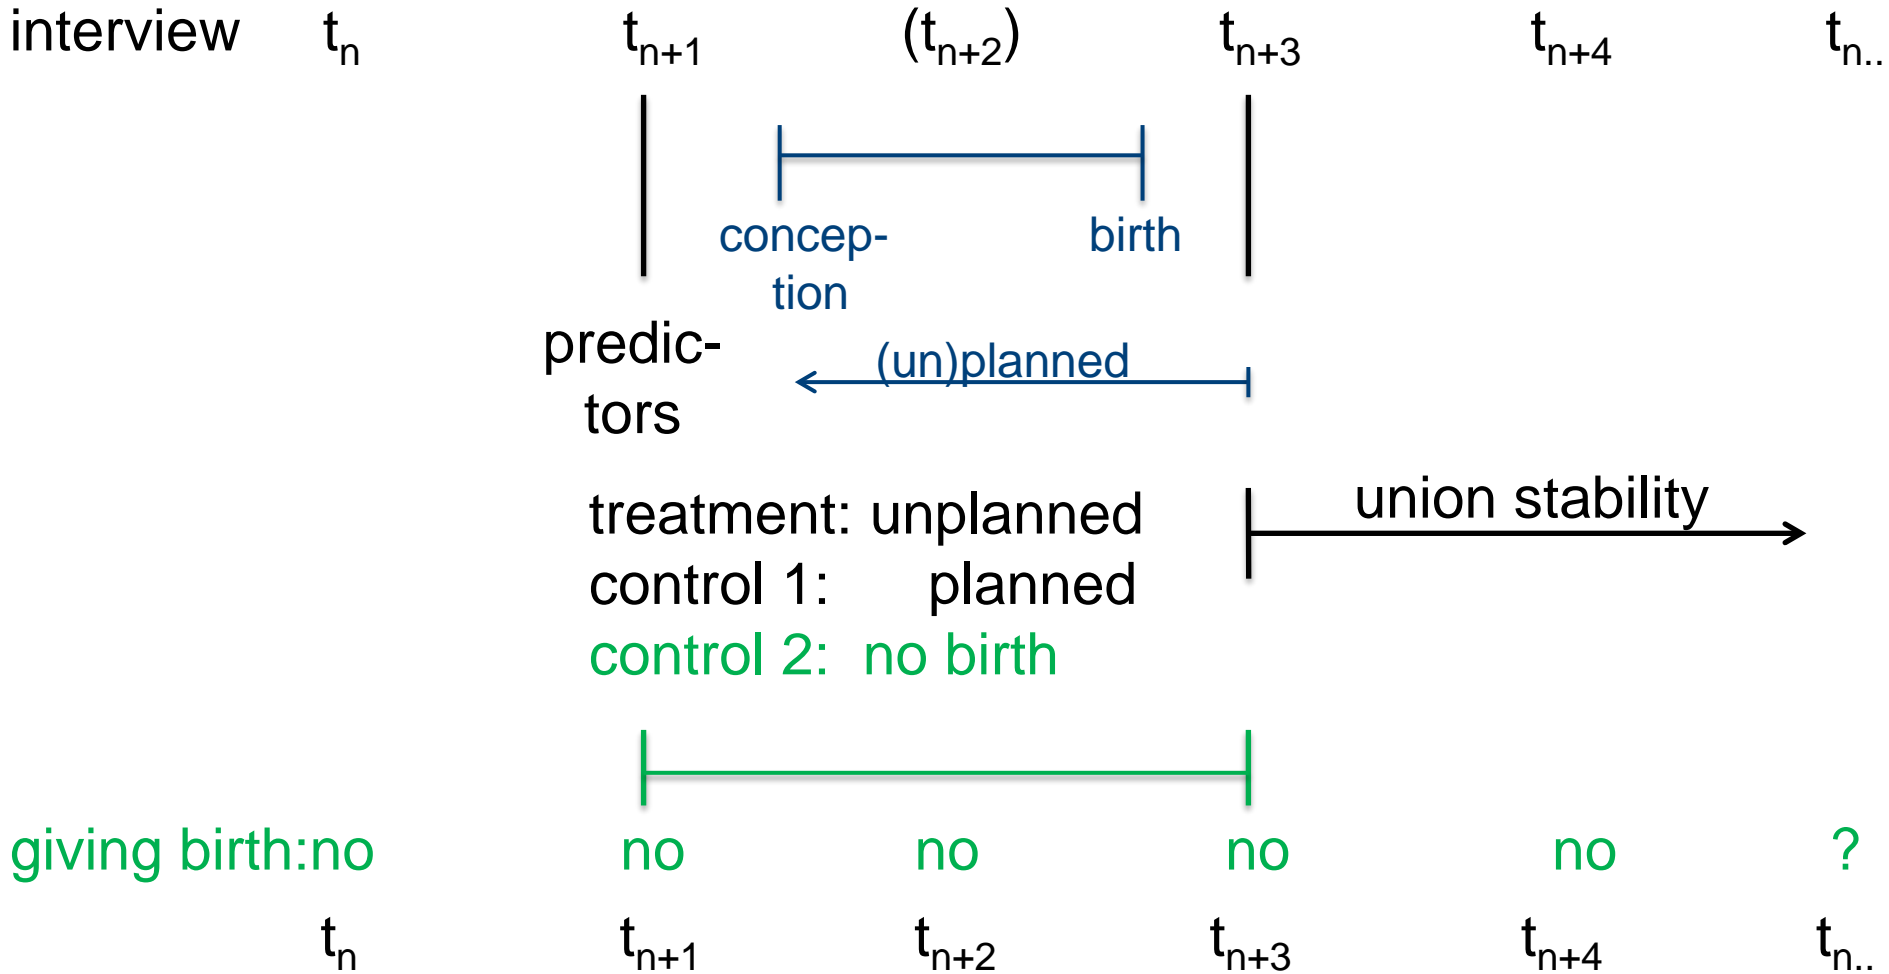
interview $t_n$ $t_{n+1}$ $(t_{n+2})$ $t_{n+3}$ $t_{n+4}$ $t_{n..}$

conception birth

predictors

(un)planned

treatment: unplanned
control 1: planned
control 2: no birth

union stability

giving birth:no no no no no ?

$t_n$ $t_{n+1}$ $t_{n+2}$ $t_{n+3}$ $t_{n+4}$ $t_{n..}$